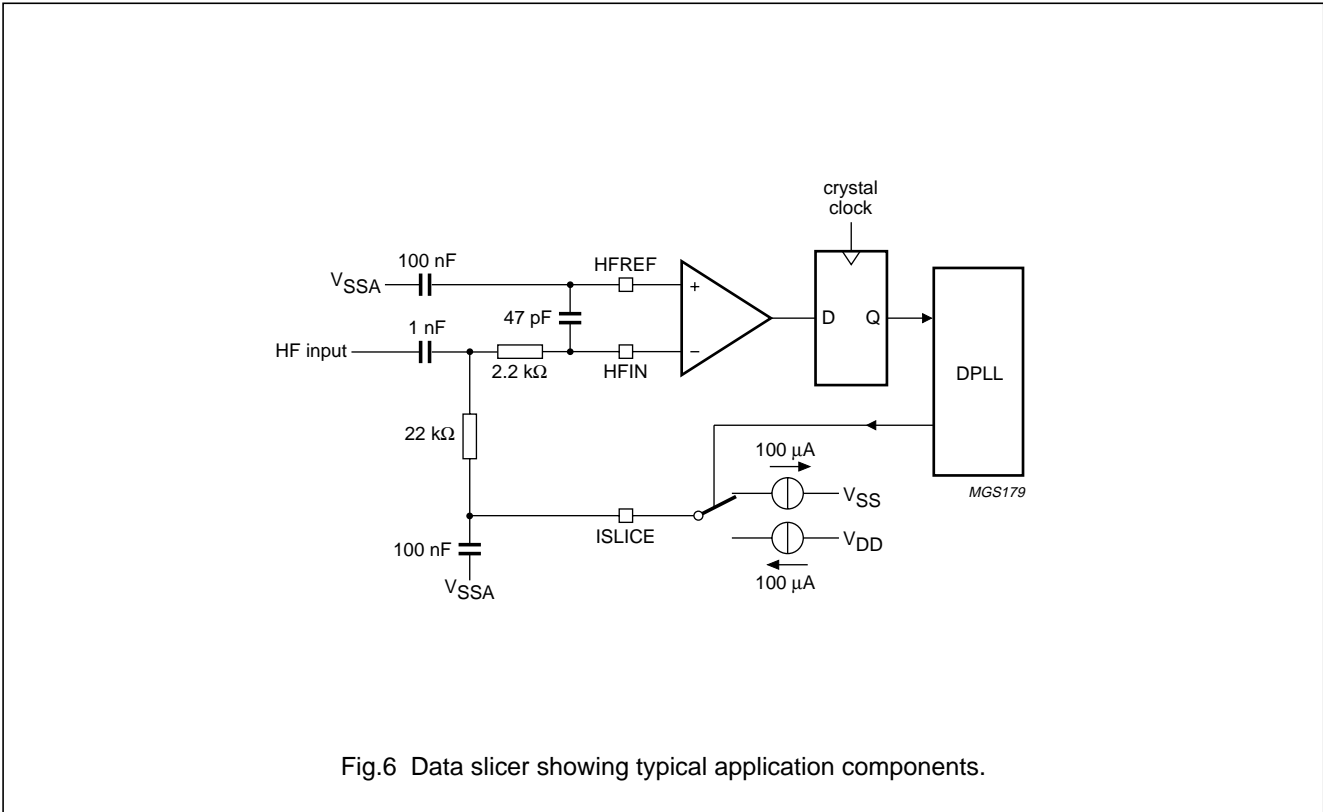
crystal clock

100 nF

$V_{SSA}$

HFREF

+

47 pF

1 nF

HF input

2.2 kΩ

HFIN

−

D

Q

DPLL

22 kΩ

100 μA

$V_{SS}$

MGS179

100 nF

ISLICE

$V_{DD}$

$V_{SSA}$

100 μA

Fig.6 Data slicer showing typical application components.